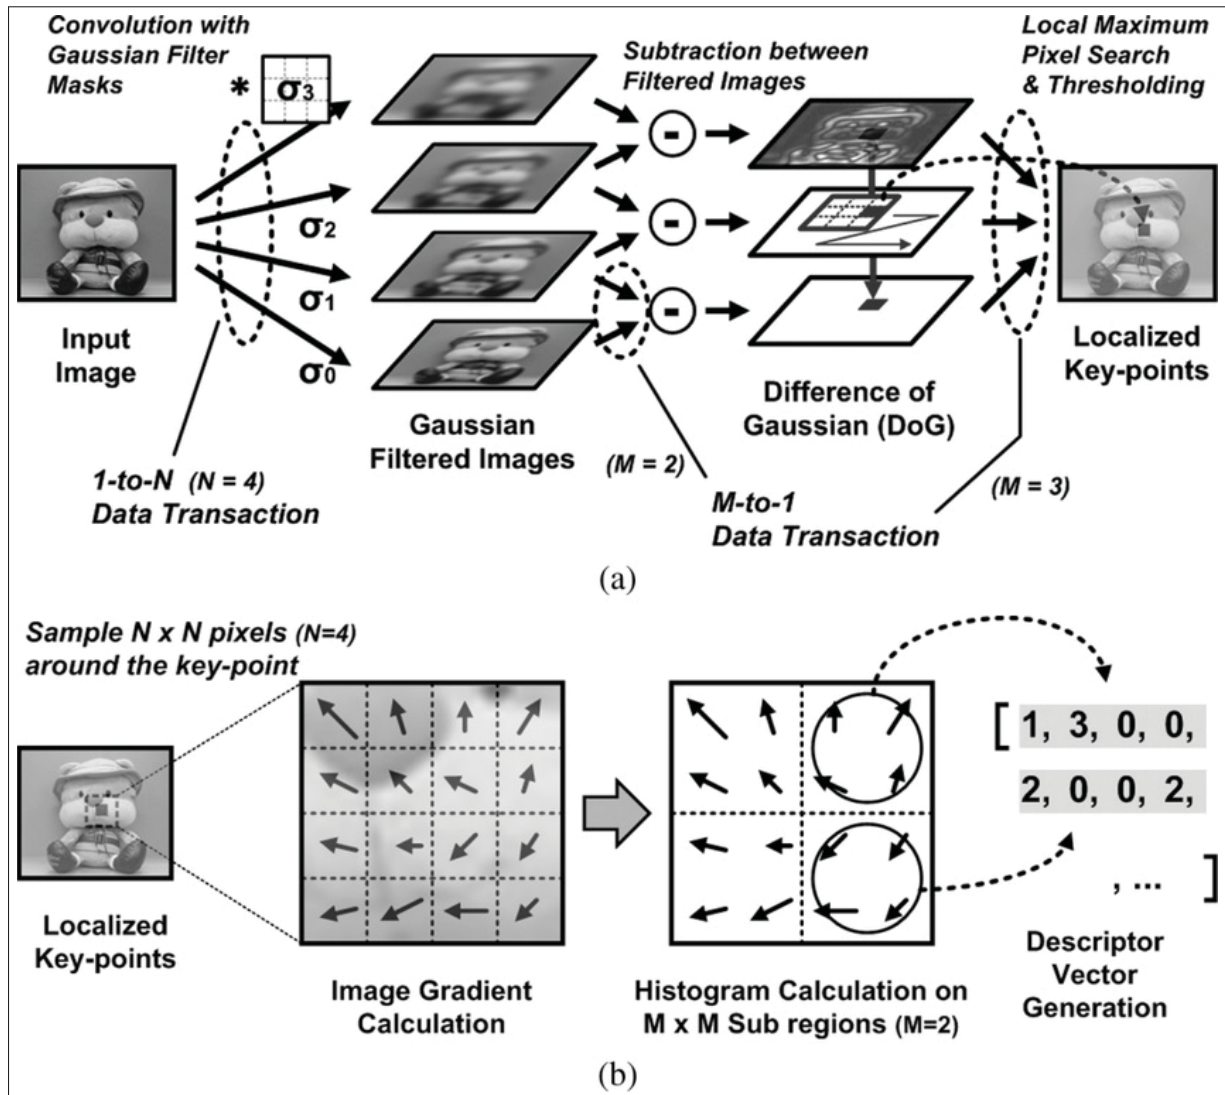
Convolution with Gaussian Filter Masks

*

$\sigma_3$

Subtraction between Filtered Images

Local Maximum Pixel Search & Thresholding

-

-

-

$\sigma_2$

$\sigma_1$

$\sigma_0$

Input Image

Gaussian Filtered Images

Difference of Gaussian (DoG)

Localized Key-points

1-to-N (N = 4) Data Transaction

(M = 2)

M-to-1 Data Transaction

(M = 3)

(a)

Sample N x N pixels (N=4) around the key-point

[ 1, 3, 0, 0,

2, 0, 0, 2,

, ... ]

Localized Key-points

Image Gradient Calculation

Histogram Calculation on M x M Sub regions (M=2)

Descriptor Vector Generation

(b)